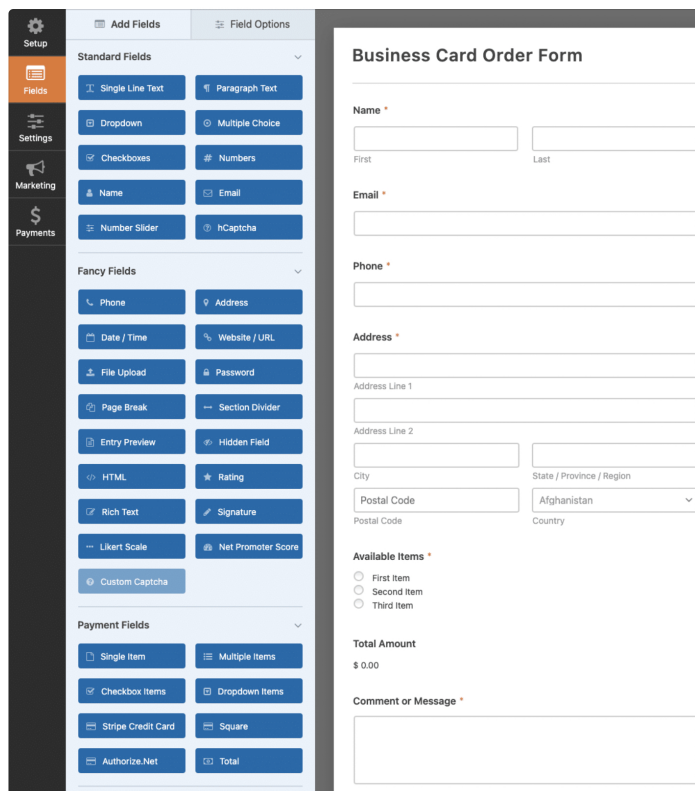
Setup
Fields
Settings
Marketing
Payments

Add Fields
Field Options

Standard Fields
Single Line Text
Paragraph Text
Dropdown
Multiple Choice
Checkboxes
Numbers
Name
Email
Number Slider
hCaptcha

Fancy Fields
Phone
Address
Date / Time
Website / URL
File Upload
Password
Page Break
Section Divider
Entry Preview
Hidden Field
HTML
Rating
Rich Text
Signature
Likert Scale
Net Promoter Score
Custom Captcha

Payment Fields
Single Item
Multiple Items
Checkbox Items
Dropdown Items
Stripe Credit Card
Square
Authorize.Net
Total

Business Card Order Form

Name *
First
Last

Email *

Phone *

Address *
Address Line 1
Address Line 2
City
State / Province / Region
Postal Code
Afghanistan
Postal Code
Country

Available Items *
First Item
Second Item
Third Item

Total Amount
$ 0.00

Comment or Message *